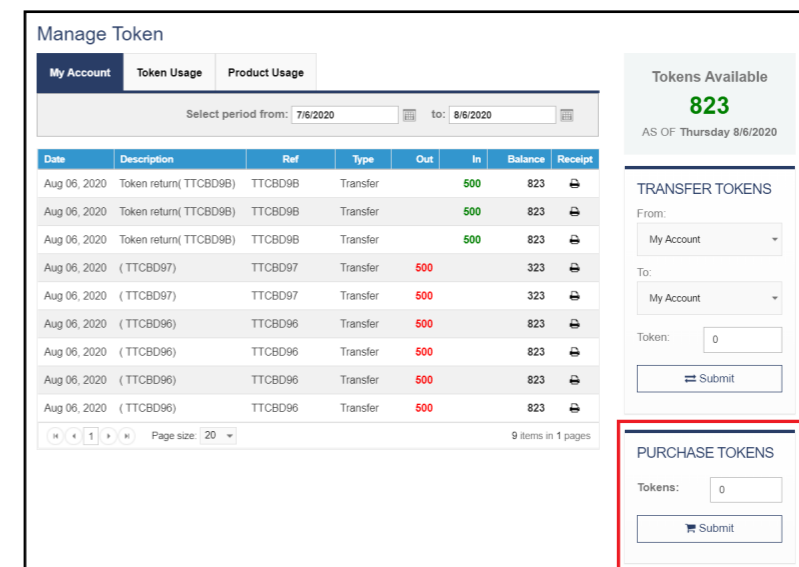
Manage Token

My Account | Token Usage | Product Usage

Select period from: 7/6/2020 to: 8/6/2020

| Date | Description | Ref | Type | Out | In | Balance | Receipt |
|---|---|---|---|---|---|---|---|
| Aug 06, 2020 | Token return( TTCBD9B) | TTCBD9B | Transfer | | 500 | 823 | |
| Aug 06, 2020 | Token return( TTCBD9B) | TTCBD9B | Transfer | | 500 | 823 | |
| Aug 06, 2020 | Token return( TTCBD9B) | TTCBD9B | Transfer | | 500 | 823 | |
| Aug 06, 2020 | ( TTCBD97) | TTCBD97 | Transfer | 500 | | 323 | |
| Aug 06, 2020 | ( TTCBD97) | TTCBD97 | Transfer | 500 | | 323 | |
| Aug 06, 2020 | ( TTCBD96) | TTCBD96 | Transfer | 500 | | 823 | |
| Aug 06, 2020 | ( TTCBD96) | TTCBD96 | Transfer | 500 | | 823 | |
| Aug 06, 2020 | ( TTCBD96) | TTCBD96 | Transfer | 500 | | 823 | |
| Aug 06, 2020 | ( TTCBD96) | TTCBD96 | Transfer | 500 | | 823 | |

1 Page size: 20

9 items in 1 pages

Tokens Available
823
AS OF Thursday 8/6/2020

TRANSFER TOKENS
From:
My Account
To:
My Account
Token: 0
Submit

PURCHASE TOKENS
Tokens: 0
Submit